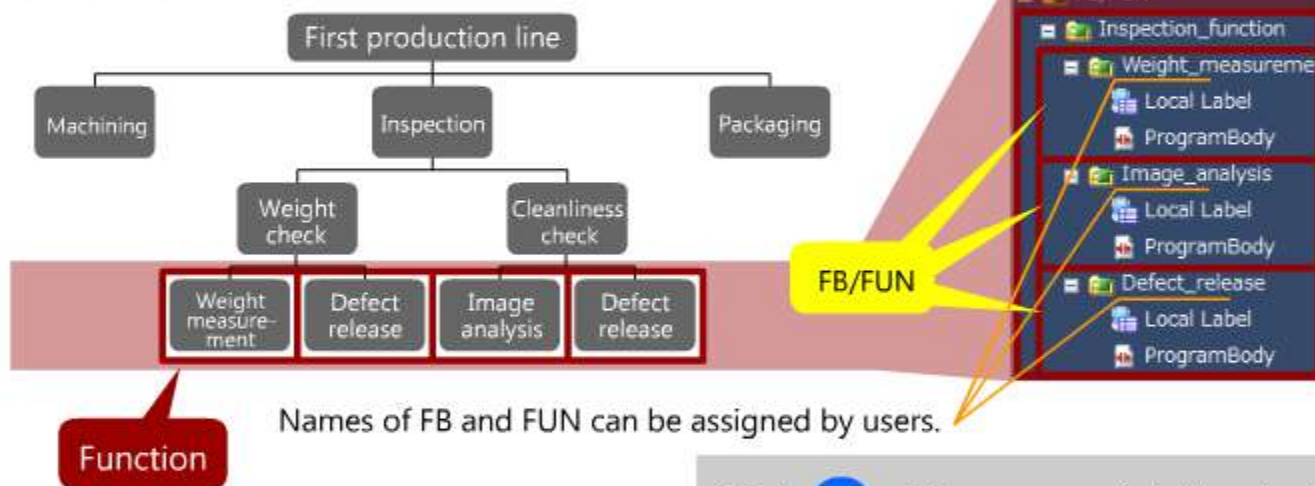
First production line

Machining

Inspection

Packaging

Weight check

Cleanliness check

Weight measurement

Defect release

Image analysis

Defect release

Function

Inspection_function

Weight_measureme

Local Label

ProgramBody

Image_analysis

Local Label

ProgramBody

Defect_release

Local Label

ProgramBody

FB/FUN

Names of FB and FUN can be assigned by users.